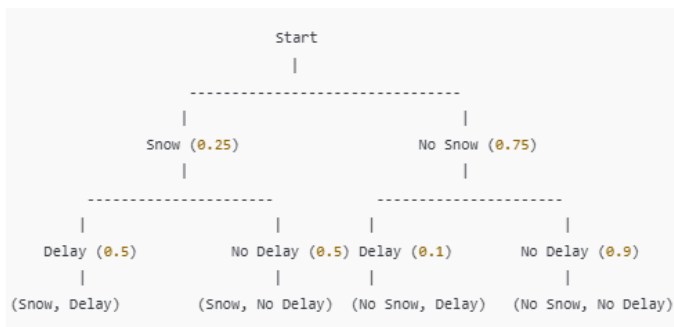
Start
|
--------------------------------
|                              |
Snow (0.25)                    No Snow (0.75)
|                              |
----------------------        ----------------------
|                    |        |                    |
Delay (0.5)          No Delay (0.5) Delay (0.1)    No Delay (0.9)
|                    |        |                    |
(Snow, Delay)        (Snow, No Delay) (No Snow, Delay) (No Snow, No Delay)